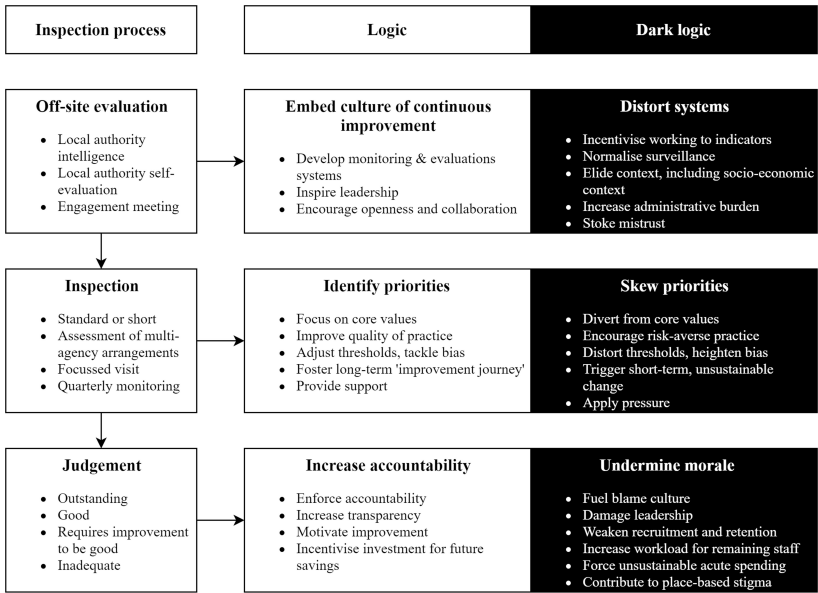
Inspection process

Logic

Dark logic

Off-site evaluation

- Local authority intelligence
- Local authority self-evaluation
- Engagement meeting

Embed culture of continuous improvement

- Develop monitoring & evaluations systems
- Inspire leadership
- Encourage openness and collaboration

Distort systems

- Incentivise working to indicators
- Normalise surveillance
- Elide context, including socio-economic context
- Increase administrative burden
- Stoke mistrust

Inspection

- Standard or short
- Assessment of multi-agency arrangements
- Focussed visit
- Quarterly monitoring

Identify priorities

- Focus on core values
- Improve quality of practice
- Adjust thresholds, tackle bias
- Foster long-term 'improvement journey'
- Provide support

Skew priorities

- Divert from core values
- Encourage risk-averse practice
- Distort thresholds, heighten bias
- Trigger short-term, unsustainable change
- Apply pressure

Judgement

- Outstanding
- Good
- Requires improvement to be good
- Inadequate

Increase accountability

- Enforce accountability
- Increase transparency
- Motivate improvement
- Incentivise investment for future savings

Undermine morale

- Fuel blame culture
- Damage leadership
- Weaken recruitment and retention
- Increase workload for remaining staff
- Force unsustainable acute spending
- Contribute to place-based stigma